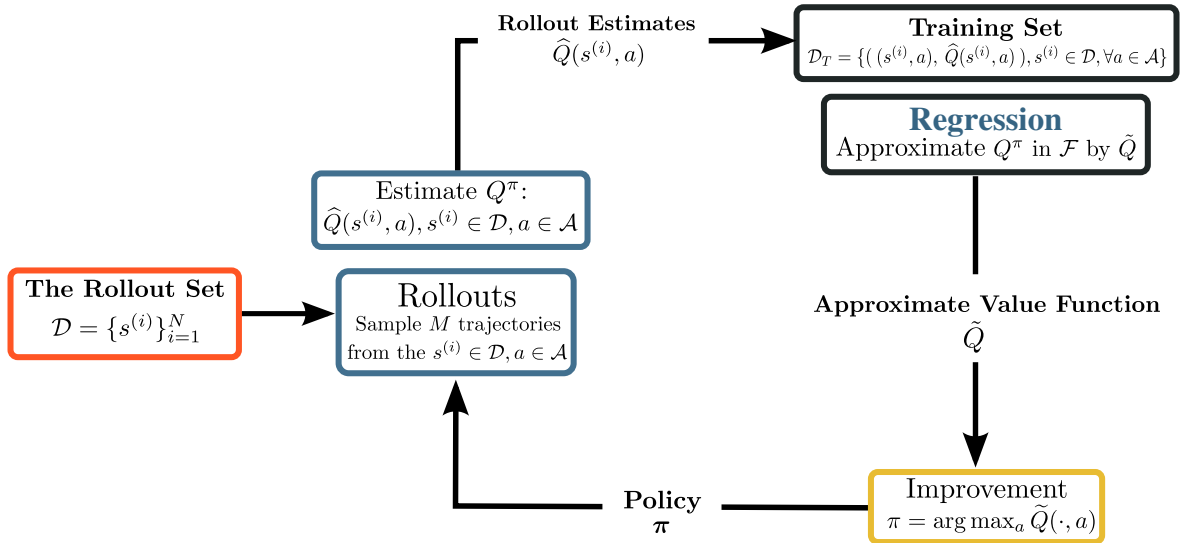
Rollout Estimates
$\widehat{Q}(s^{(i)}, a)$

Training Set
$\mathcal{D}_T = \{(\ (s^{(i)}, a),\ \widehat{Q}(s^{(i)}, a)\ ), s^{(i)} \in \mathcal{D}, \forall a \in \mathcal{A}\}$

Regression
Approximate $Q^{\pi}$ in $\mathcal{F}$ by $\tilde{Q}$

Estimate $Q^{\pi}$:
$\widehat{Q}(s^{(i)}, a), s^{(i)} \in \mathcal{D}, a \in \mathcal{A}$

The Rollout Set
$\mathcal{D} = \{s^{(i)}\}_{i=1}^{N}$

Rollouts
Sample $M$ trajectories from the $s^{(i)} \in \mathcal{D}, a \in \mathcal{A}$

Approximate Value Function
$\tilde{Q}$

Policy
$\pi$

Improvement
$\pi = \arg\max_a \widetilde{Q}(\cdot, a)$